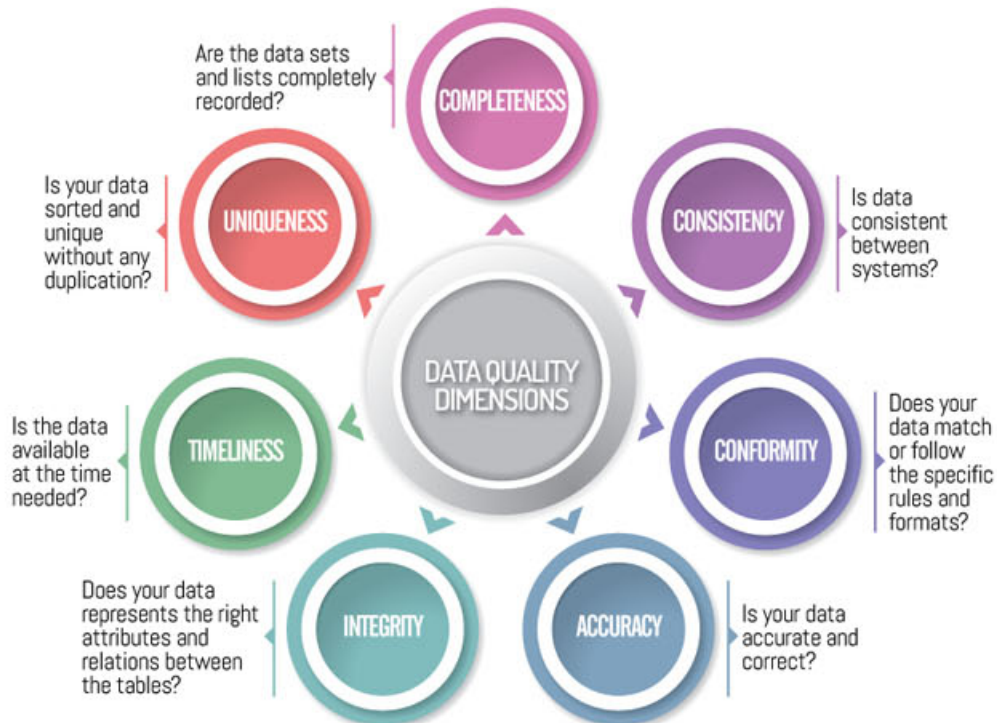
DATA QUALITY DIMENSIONS

Are the data sets and lists completely recorded?

COMPLETENESS

CONSISTENCY

Is data consistent between systems?

CONFORMITY

Does your data match or follow the specific rules and formats?

ACCURACY

Is your data accurate and correct?

INTEGRITY

Does your data represents the right attributes and relations between the tables?

TIMELINESS

Is the data available at the time needed?

UNIQUENESS

Is your data sorted and unique without any duplication?